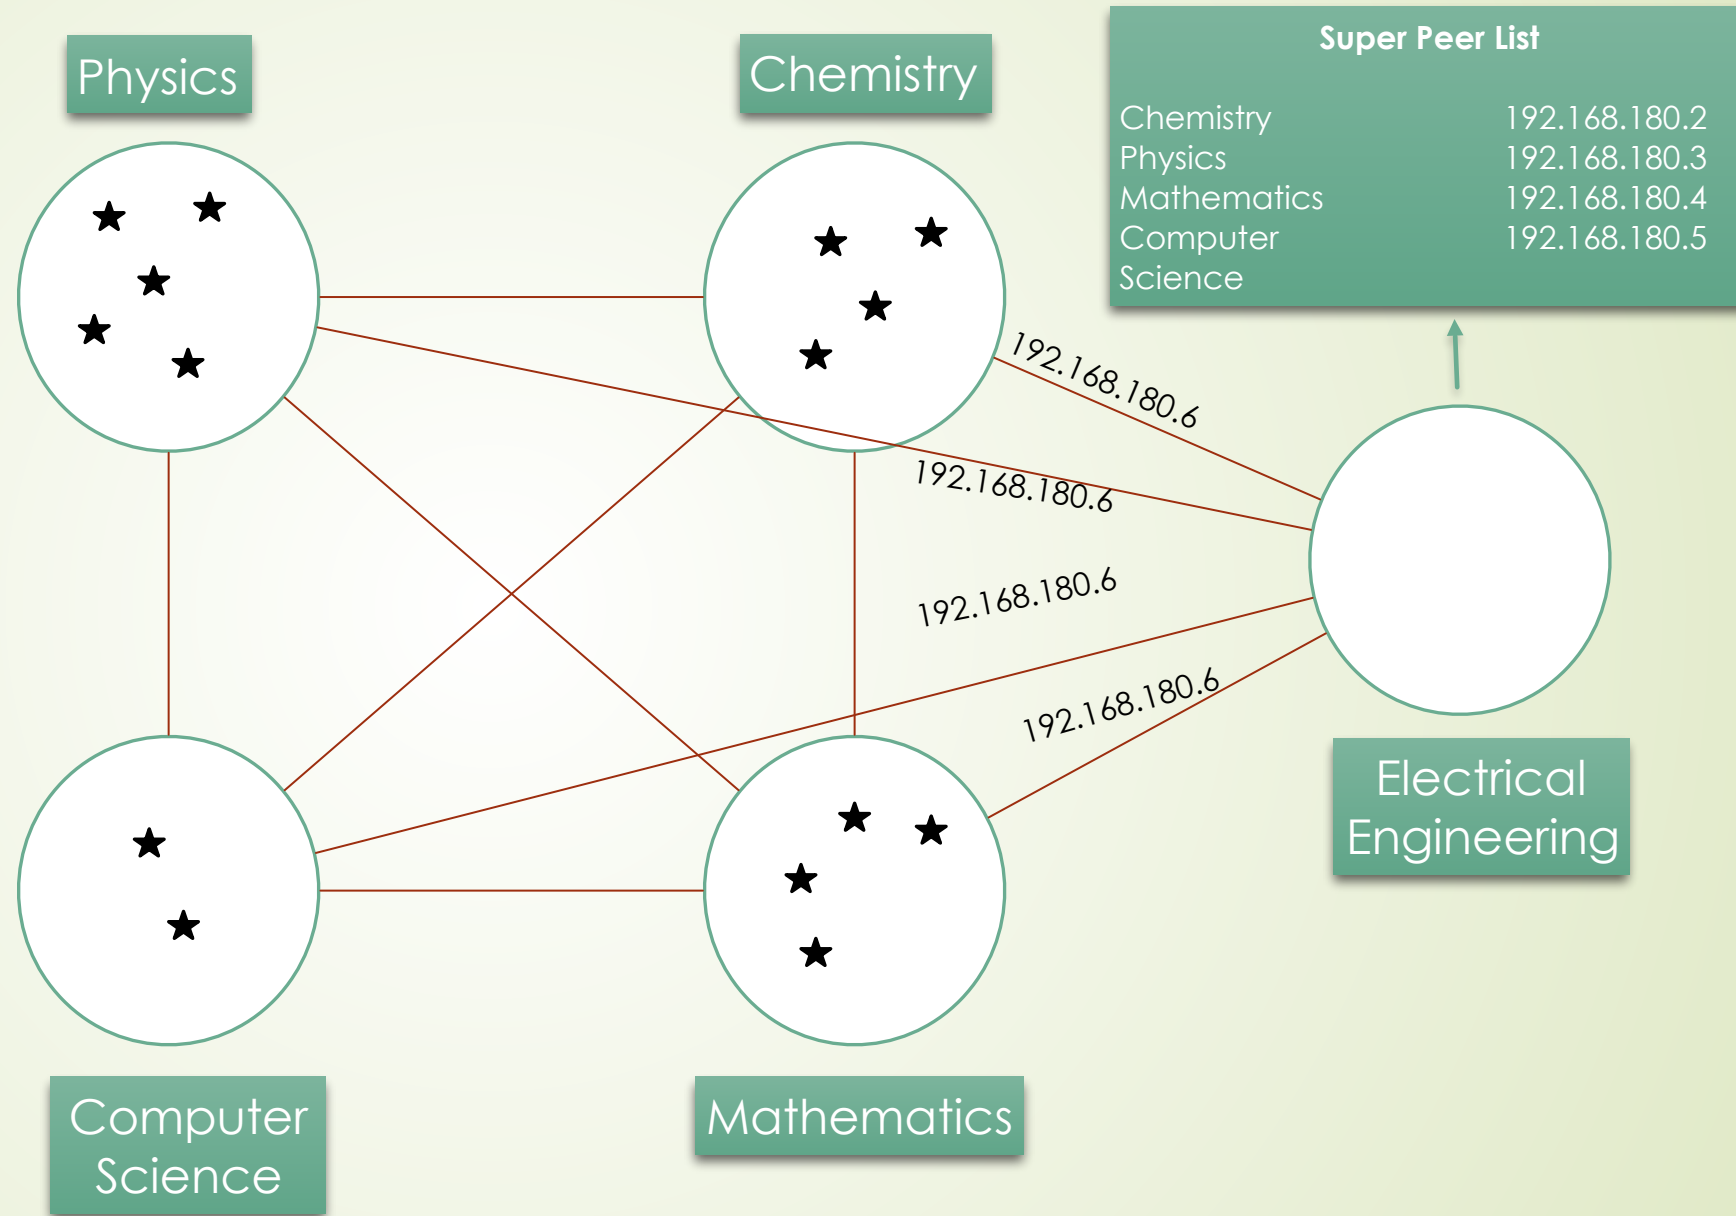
Physics

Chemistry

Super Peer List

| | |
|---|---|
| Chemistry | 192.168.180.2 |
| Physics | 192.168.180.3 |
| Mathematics | 192.168.180.4 |
| Computer Science | 192.168.180.5 |

192.168.180.6

192.168.180.6

192.168.180.6

192.168.180.6

Electrical Engineering

Computer Science

Mathematics